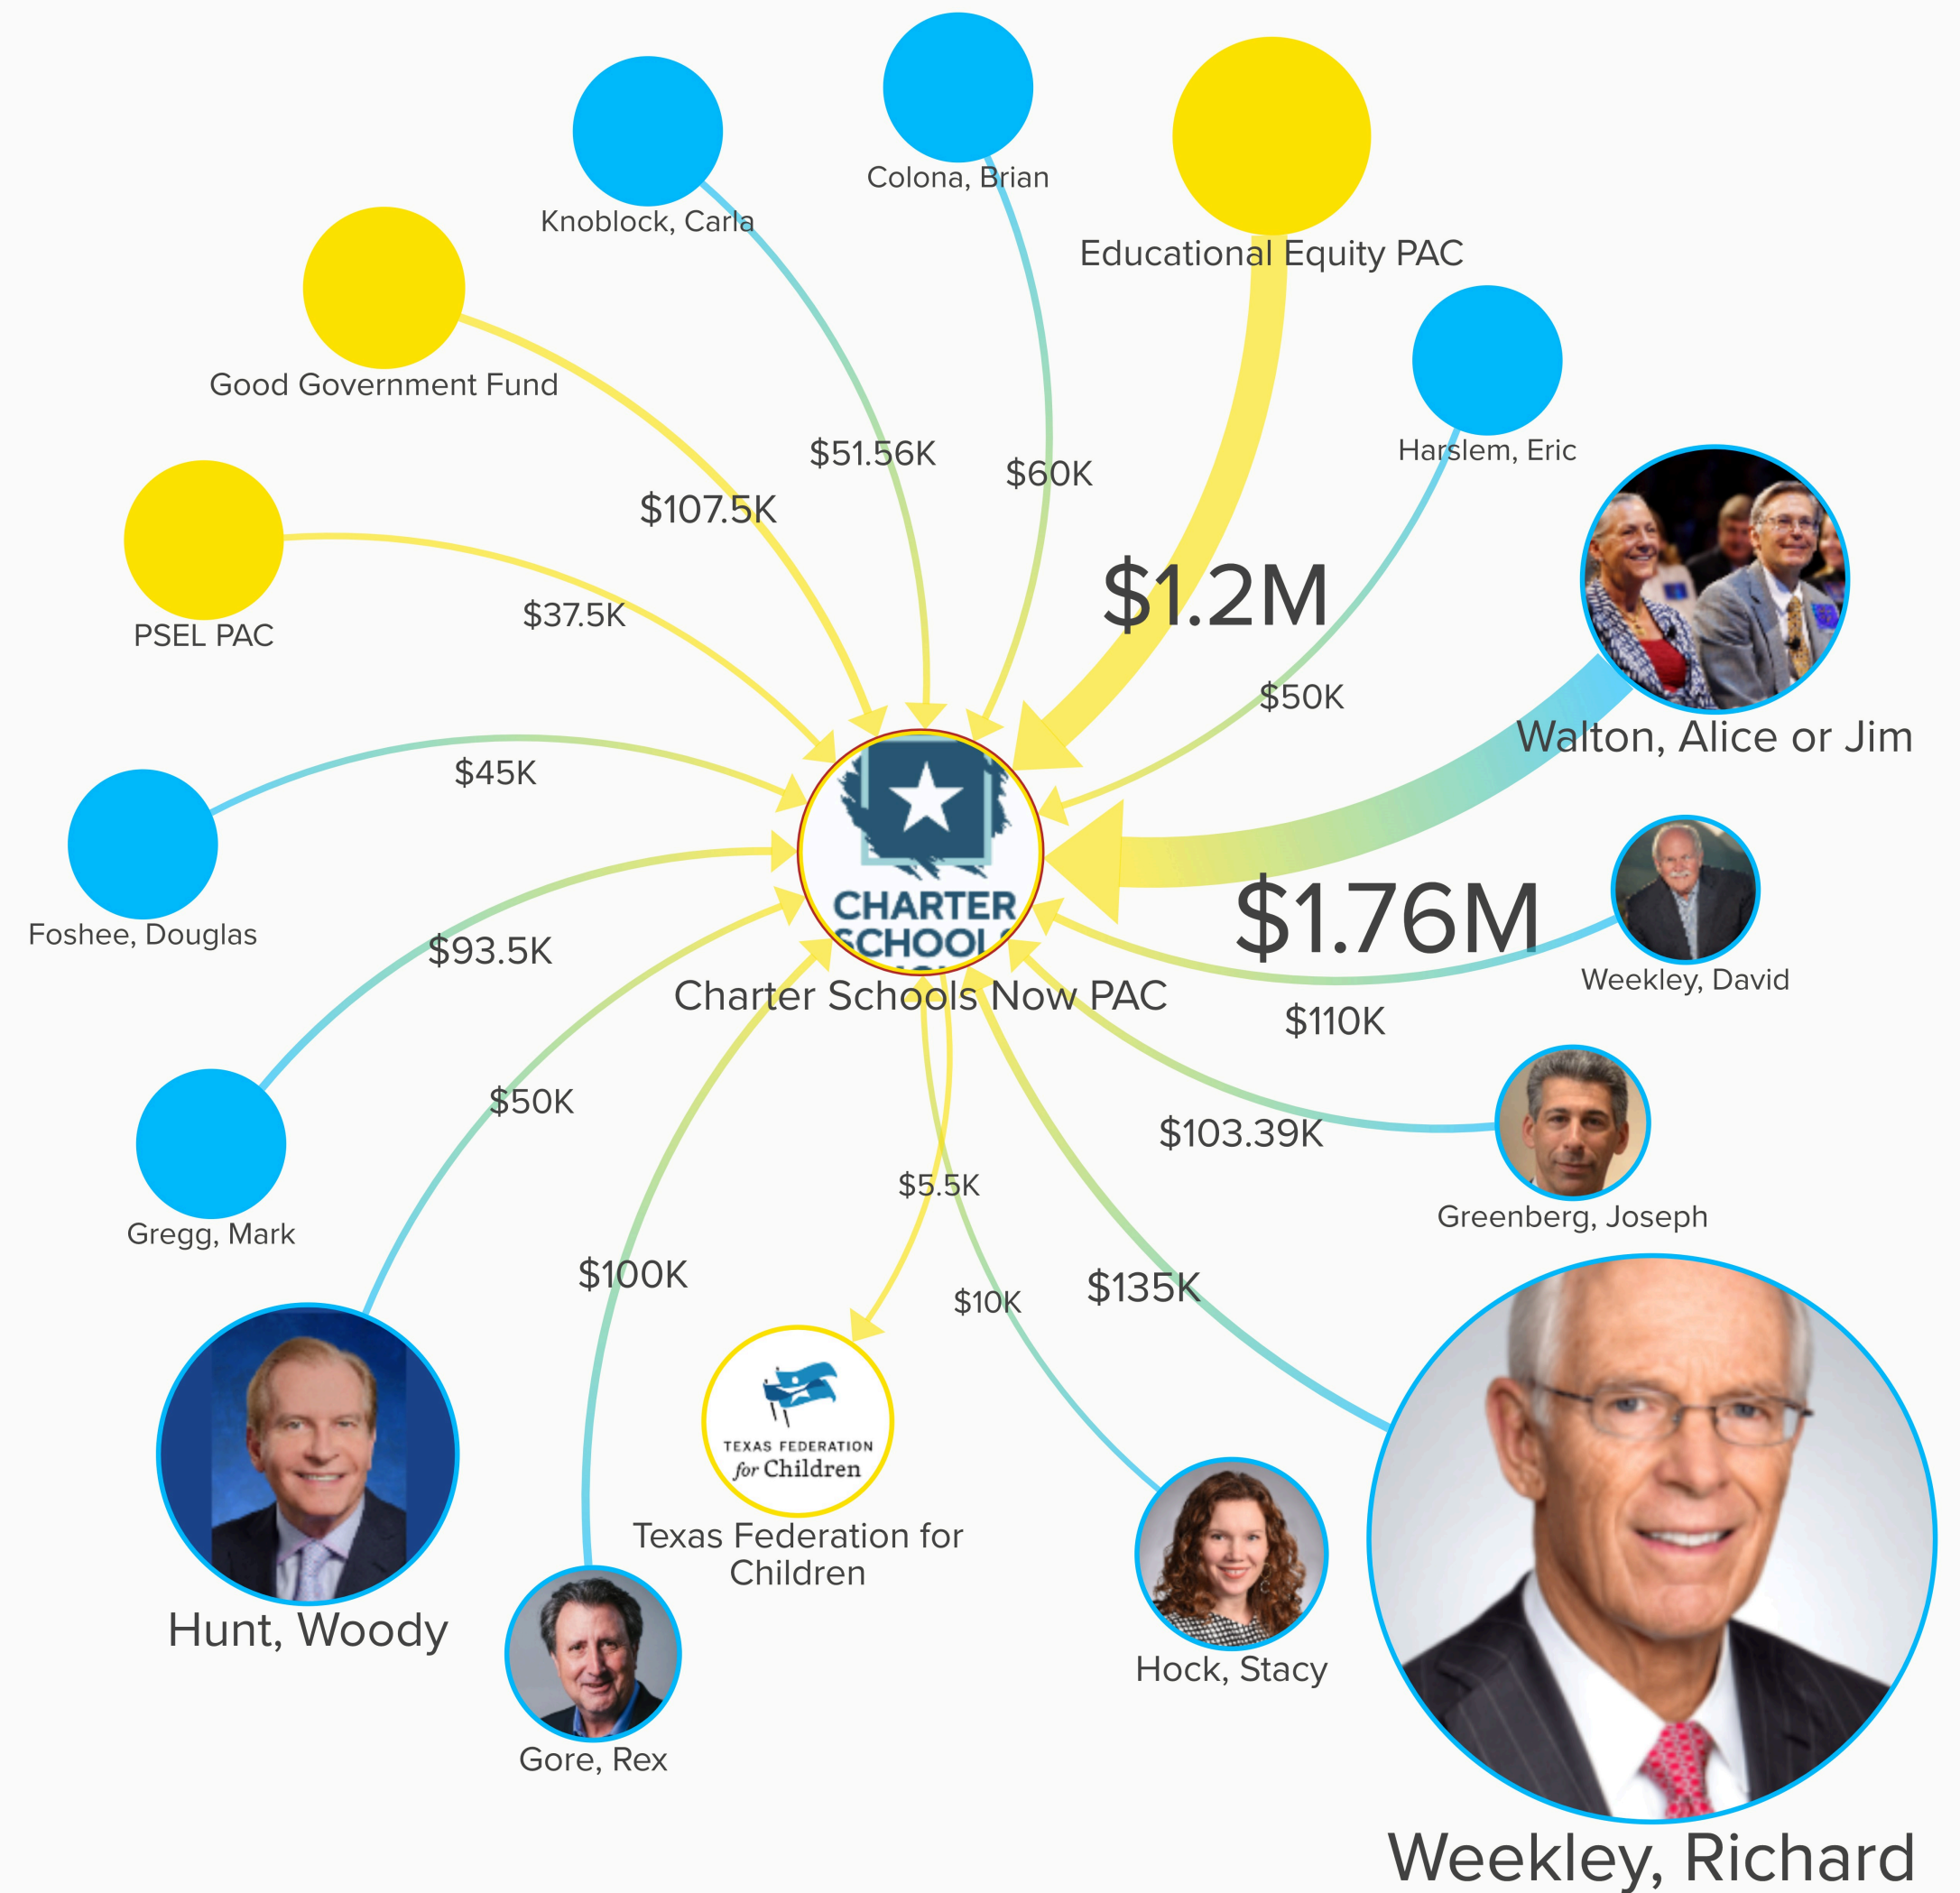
Knoblock, Carla

Colona, Brian

Educational Equity PAC

Good Government Fund

Harslem, Eric

PSEL PAC

$51.56K

$60K

$107.5K

$1.2M

$37.5K

$50K

Walton, Alice or Jim

$45K

Foshee, Douglas

CHARTER SCHOOL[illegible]

$93.5K

$1.76M

Weekley, David

Charter Schools Now PAC

$110K

$50K

$103.39K

Gregg, Mark

Greenberg, Joseph

$5.5K

$100K

$10K

$135K

TEXAS FEDERATION for Children

Texas Federation for Children

Hunt, Woody

Hock, Stacy

Gore, Rex

Weekley, Richard